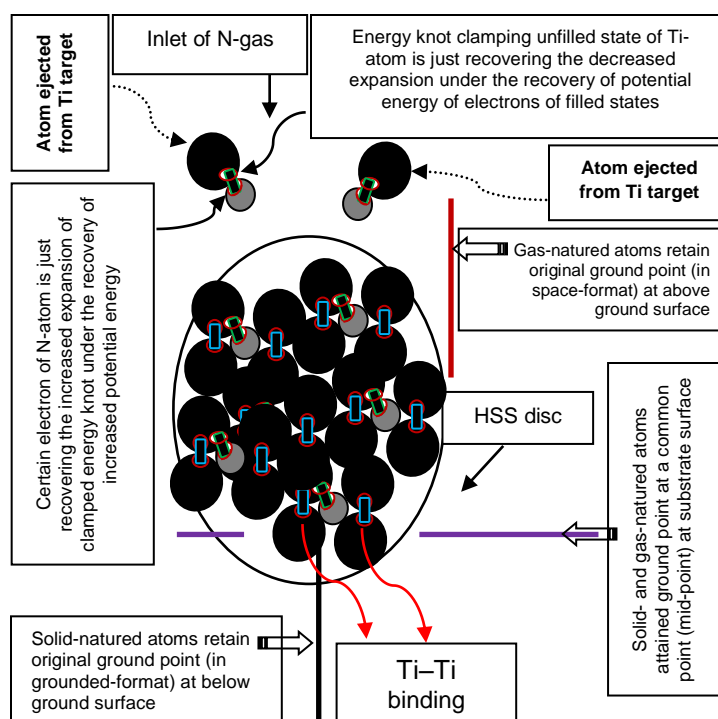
Atom ejected from Ti target

Inlet of N-gas

Energy knot clamping unfilled state of Ti-atom is just recovering the decreased expansion under the recovery of potential energy of electrons of filled states

Atom ejected from Ti target

Certain electron of N-atom is just recovering the increased expansion of clamped energy knot under the recovery of increased potential energy

Gas-natured atoms retain original ground point (in space-format) at above ground surface

HSS disc

Solid- and gas-natured atoms attained ground point at a common point (mid-point) at substrate surface

Solid-natured atoms retain original ground point (in grounded-format) at below ground surface

Ti–Ti binding